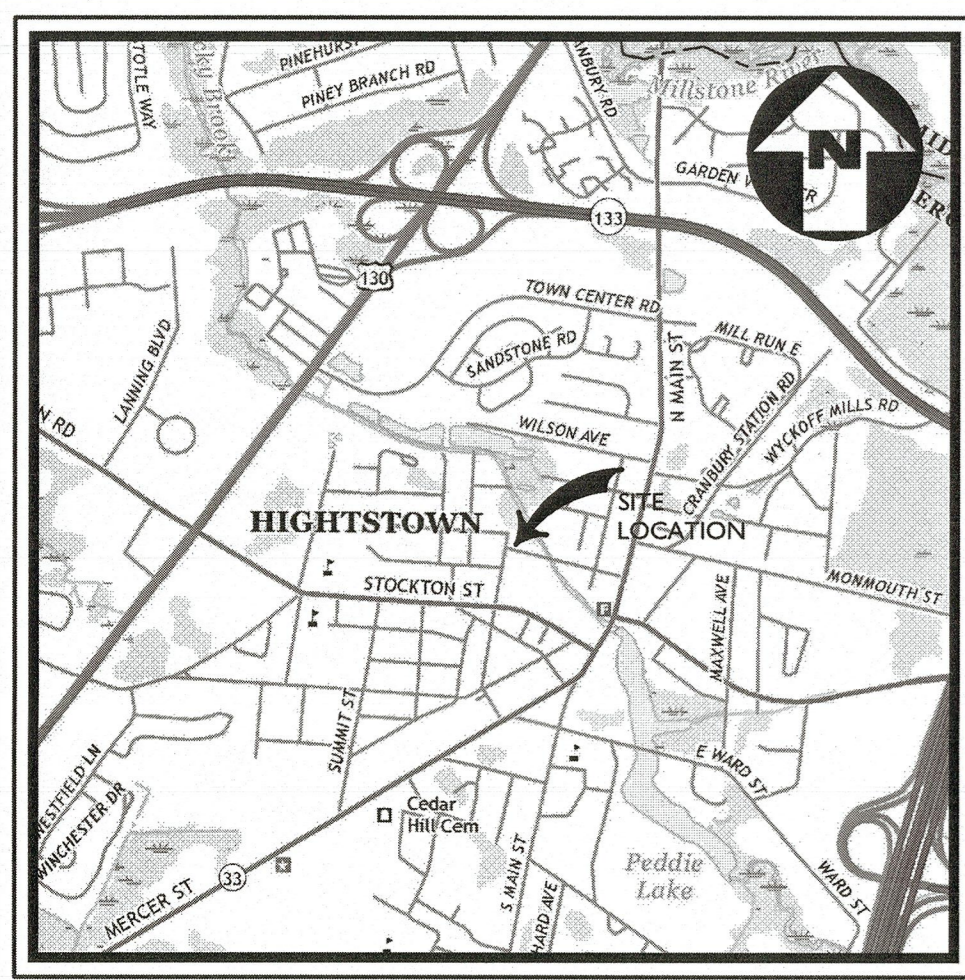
TOTLE WAY
PINEHURST
PINEY BRANCH RD
Brook
ANBURY RD
Millstone River
N
GARDEN V ER
133
130
TOWN CENTER RD
MILL RUN E
SANDSTONE RD
LANNING BLVD
N MAIN ST
CRANBURY STATION RD
WYCKOFF MILLS RD
N RD
WILSON AVE
SITE LOCATION
HIGHTSTOWN
STOCKTON ST
MONMOUTH ST
MAXWELL AVE
SUMMIT ST
E WARD ST
ESTFIELD LN
WINCHESTER DR
Cedar Hill Cem
S MAIN ST
Peddie Lake
WARD ST
33
MERCER ST
HARD AVE